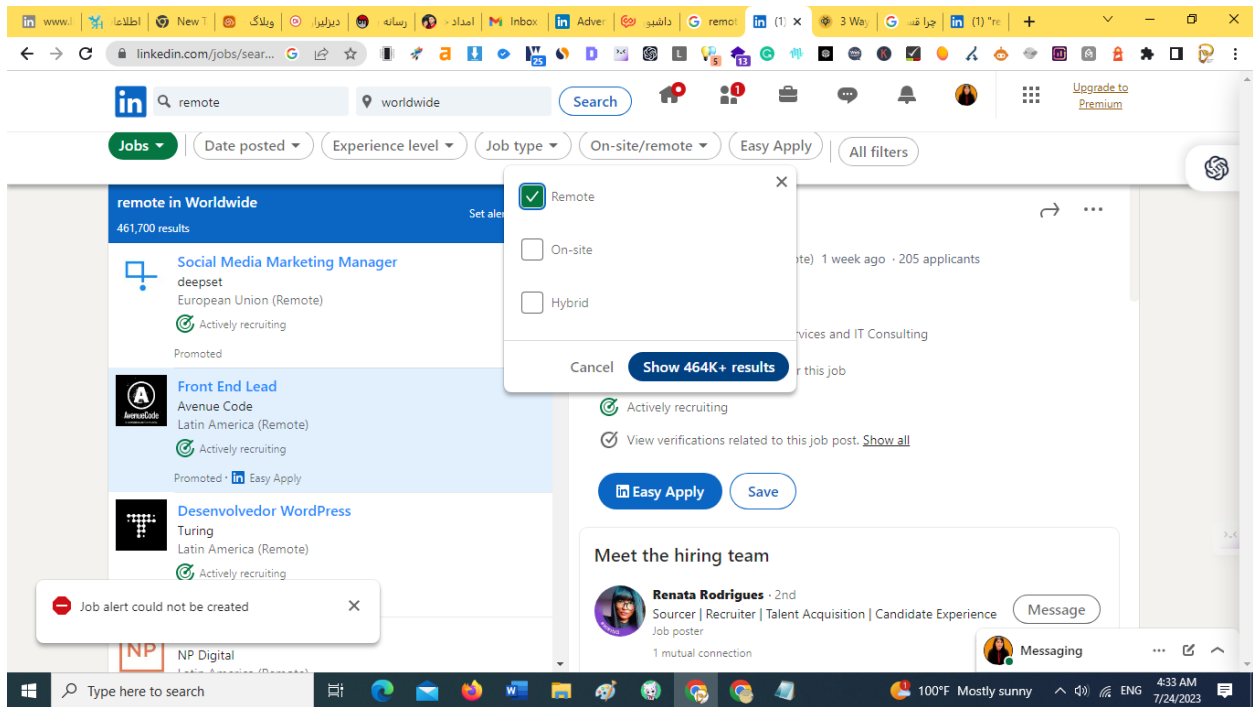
www.l | اطلاعا | New T | وبلاگ | دیزلیرا | رسانه | امداد | Inbox | Adver | داشبو | remot | (1) | 3 Way | چرا قد | (1) "re

linkedin.com/jobs/sear...

remote | worldwide | Search

Upgrade to Premium

Jobs | Date posted | Experience level | Job type | On-site/remote | Easy Apply | All filters

remote in Worldwide
461,700 results

Set aler

Social Media Marketing Manager
deepset
European Union (Remote)
Actively recruiting
Promoted

Front End Lead
Avenue Code
Latin America (Remote)
Actively recruiting
Promoted · Easy Apply

Desenvolvedor WordPress
Turing
Latin America (Remote)
Actively recruiting

Job alert could not be created

NP Digital

Remote
On-site
Hybrid
Cancel | Show 464K+ results

ote) 1 week ago · 205 applicants

rvices and IT Consulting

r this job

Actively recruiting

View verifications related to this job post. Show all

Easy Apply | Save

Meet the hiring team

Renata Rodrigues · 2nd
Sourcer | Recruiter | Talent Acquisition | Candidate Experience
Job poster
1 mutual connection

Message

Messaging

Type here to search

100°F Mostly sunny ENG 4:33 AM 7/24/2023